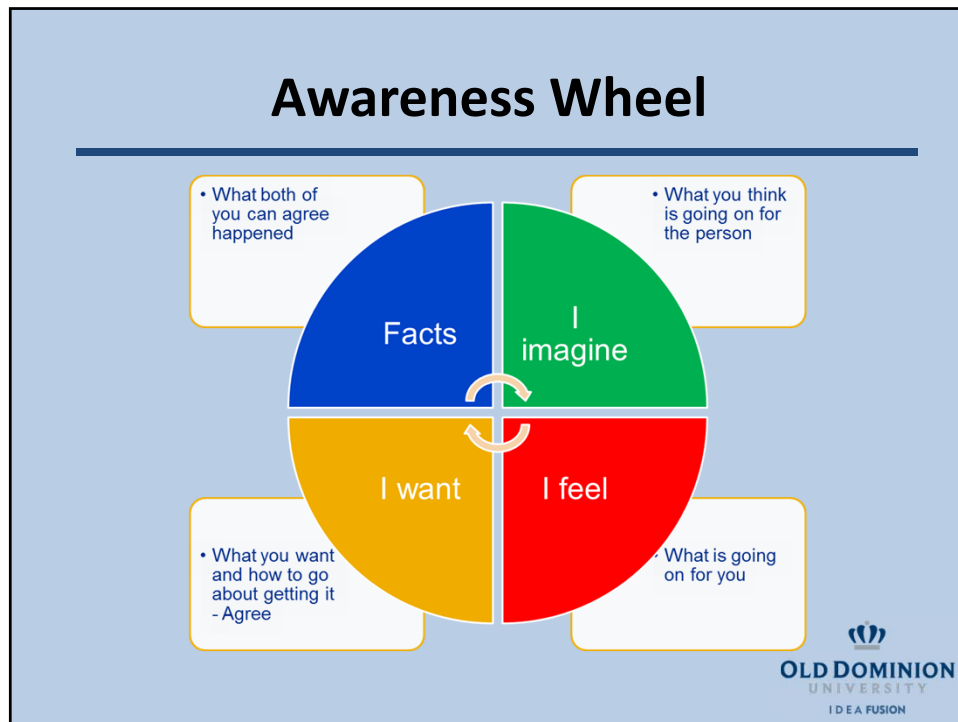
Awareness Wheel

• What both of you can agree happened

• What you think is going on for the person

Facts

I imagine

I want

I feel

• What you want and how to go about getting it - Agree

• What is going on for you

OLD DOMINION
UNIVERSITY
IDEA FUSION